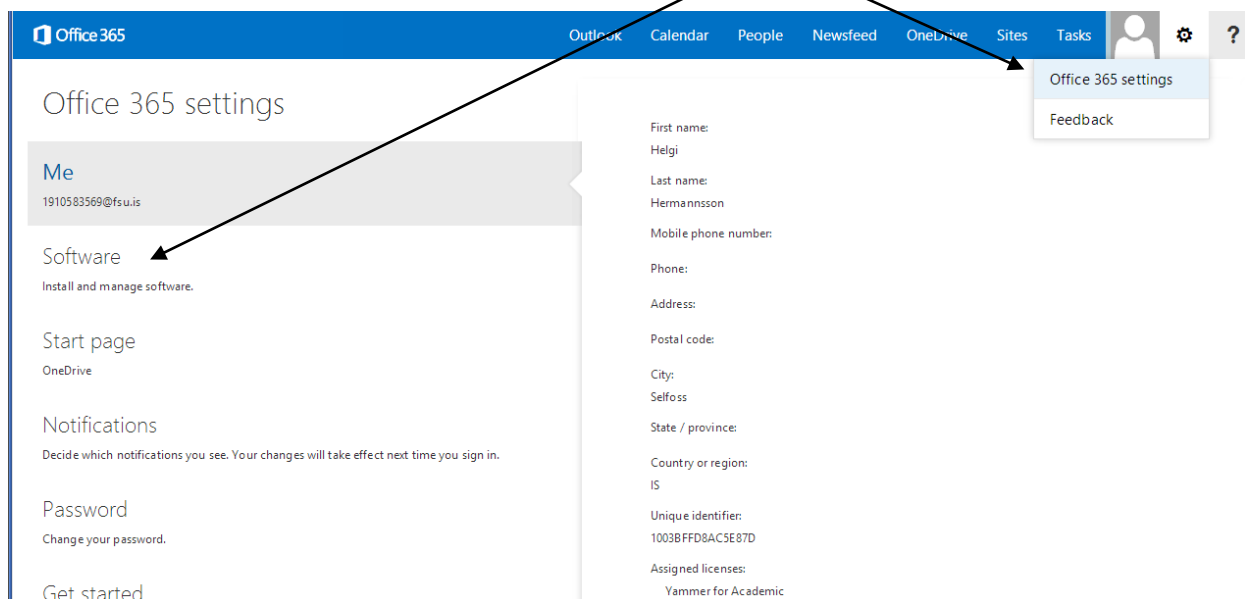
Office 365

Outlook Calendar People Newsfeed OneDrive Sites Tasks ?

Office 365 settings

Feedback

Office 365 settings

Me

1910583569@fsu.is

Software

Install and manage software.

Start page

OneDrive

Notifications

Decide which notifications you see. Your changes will take effect next time you sign in.

Password

Change your password.

Get started

First name:
Helgi

Last name:
Hermannsson

Mobile phone number:

Phone:

Address:

Postal code:

City:
Selfoss

State / province:

Country or region:
IS

Unique identifier:
1003BFFD8AC5E87D

Assigned licenses:
Yammer for Academic